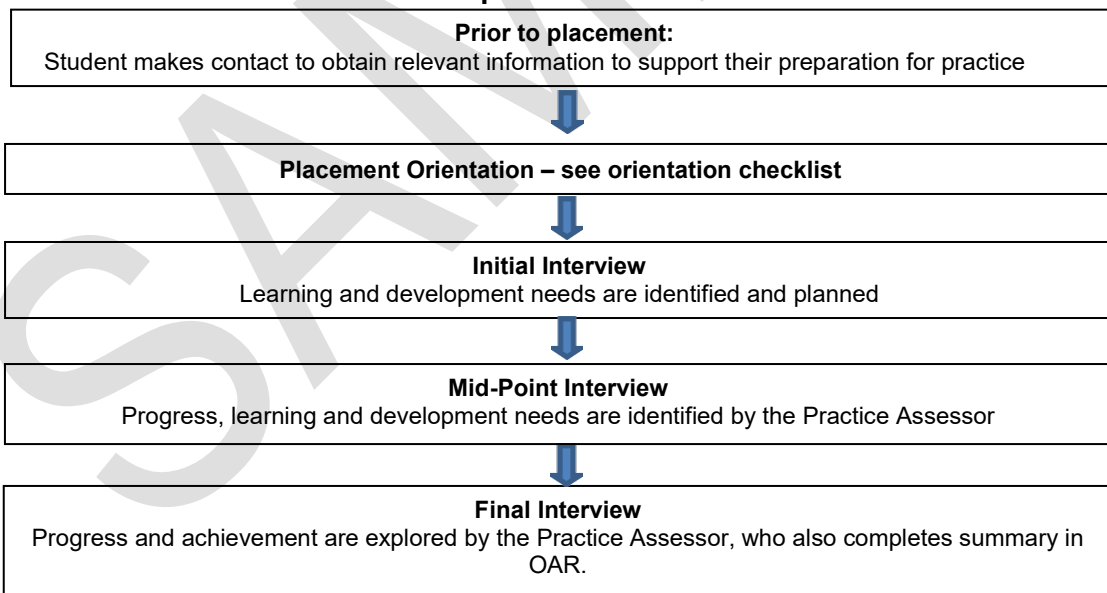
Prior to placement:
Student makes contact to obtain relevant information to support their preparation for practice

Placement Orientation – see orientation checklist

Initial Interview
Learning and development needs are identified and planned

Mid-Point Interview
Progress, learning and development needs are identified by the Practice Assessor

Final Interview
Progress and achievement are explored by the Practice Assessor, who also completes summary in OAR.

SAMPLE